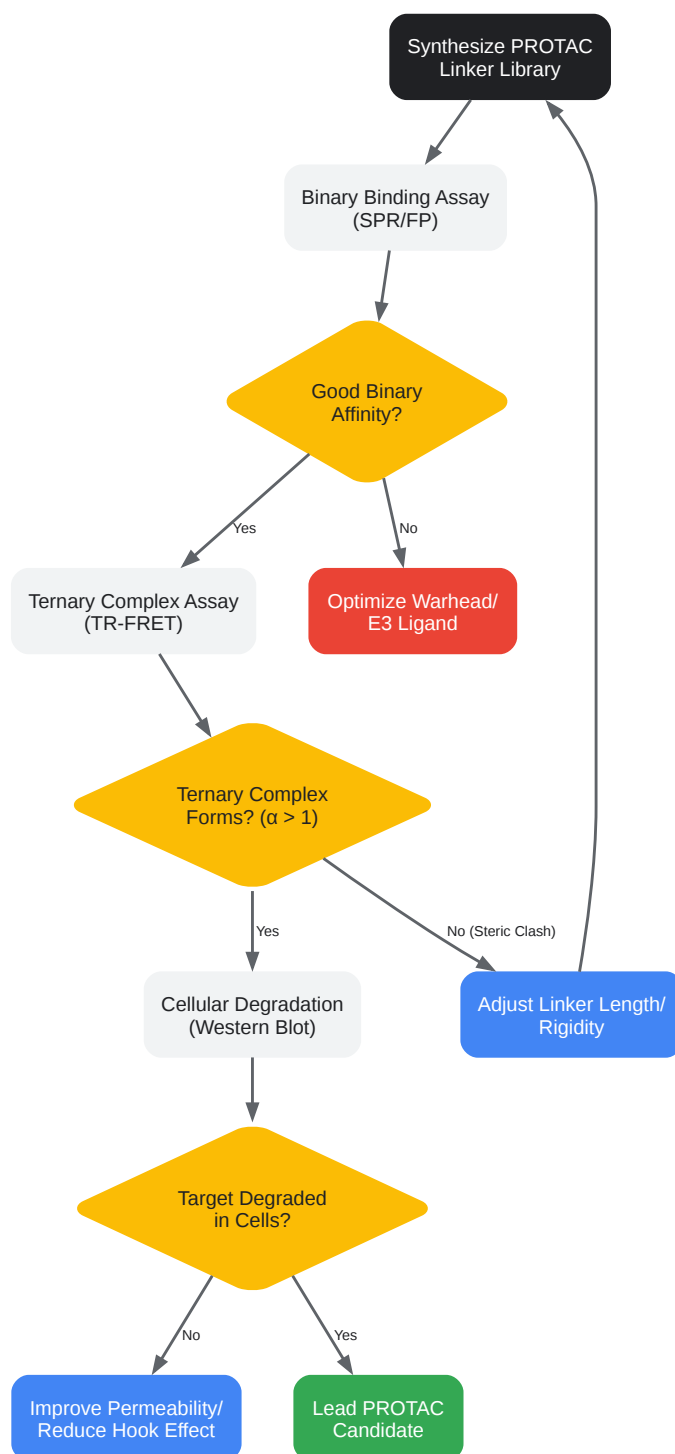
Synthesize PROTAC Linker Library

Binary Binding Assay (SPR/FP)

Good Binary Affinity?

Yes

No

Ternary Complex Assay (TR-FRET)

Optimize Warhead/ E3 Ligand

Ternary Complex Forms? ($\alpha > 1$)

Yes

No (Steric Clash)

Cellular Degradation (Western Blot)

Adjust Linker Length/ Rigidity

Target Degraded in Cells?

No

Yes

Improve Permeability/ Reduce Hook Effect

Lead PROTAC Candidate